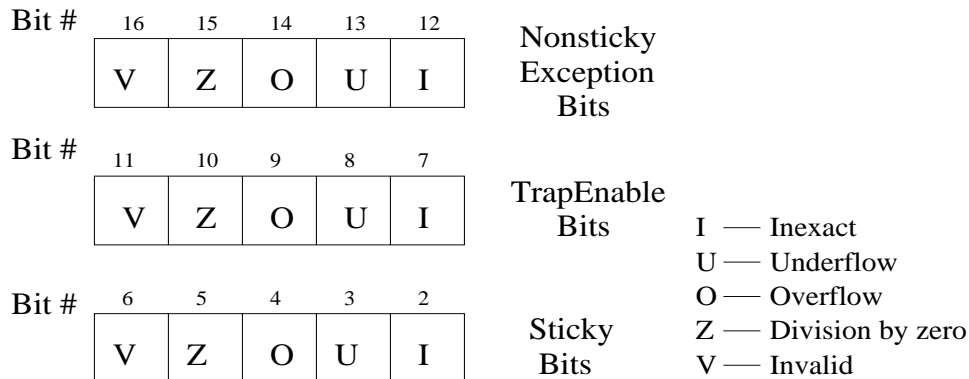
Bit #

| 16 | 15 | 14 | 13 | 12 |
|---|---|---|---|---|
| V | Z | O | U | I |

Nonsticky Exception Bits

Bit #

| 11 | 10 | 9 | 8 | 7 |
|---|---|---|---|---|
| V | Z | O | U | I |

TrapEnable Bits

I — Inexact
U — Underflow
O — Overflow
Z — Division by zero
V — Invalid

Bit #

| 6 | 5 | 4 | 3 | 2 |
|---|---|---|---|---|
| V | Z | O | U | I |

Sticky Bits